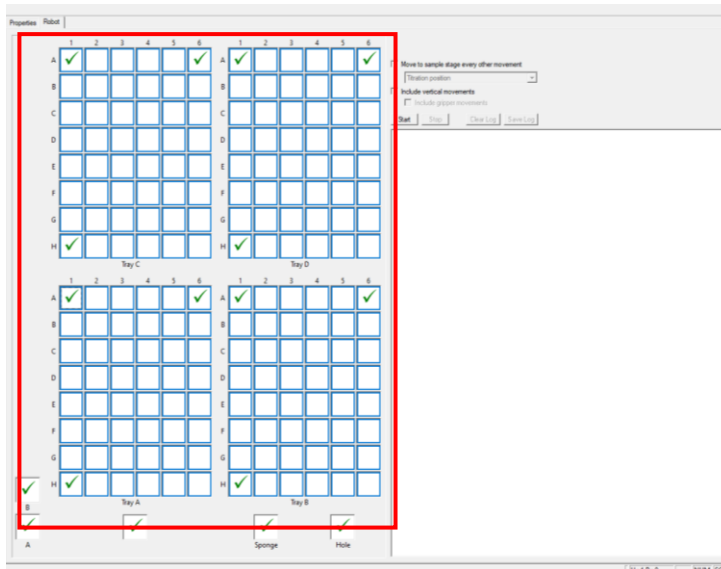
Properties Robot

1 2 3 4 5 6
A
B
C
D
E
F
G
H
Tray C

1 2 3 4 5 6
A
B
C
D
E
F
G
H
Tray D

1 2 3 4 5 6
A
B
C
D
E
F
G
H
Tray A

1 2 3 4 5 6
A
B
C
D
E
F
G
H
Tray B

B
A
Sponge
Hole

Move to sample stage every other movement
Titration position
Include vertical movements
Include gripper movements
Start Stop Clear Log Save Log